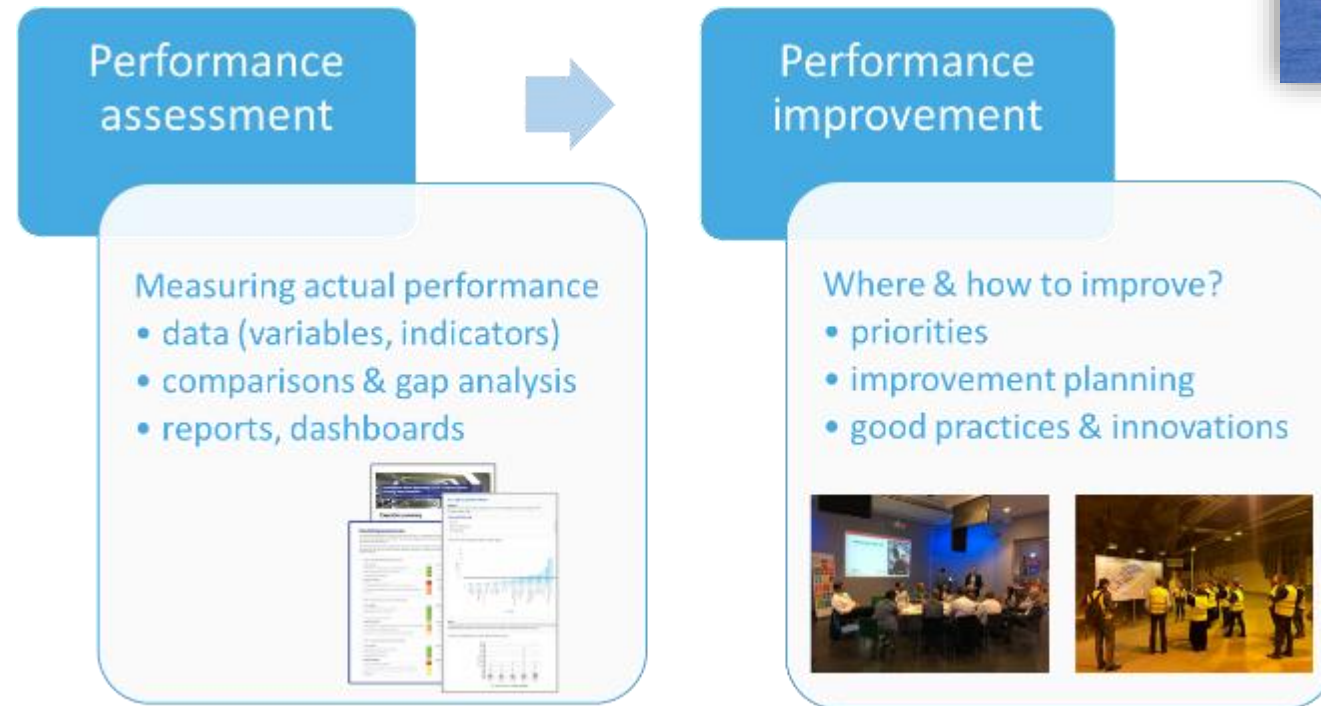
Performance assessment

Measuring actual performance
• data (variables, indicators)
• comparisons & gap analysis
• reports, dashboards

Performance improvement

Where & how to improve?
• priorities
• improvement planning
• good practices & innovations